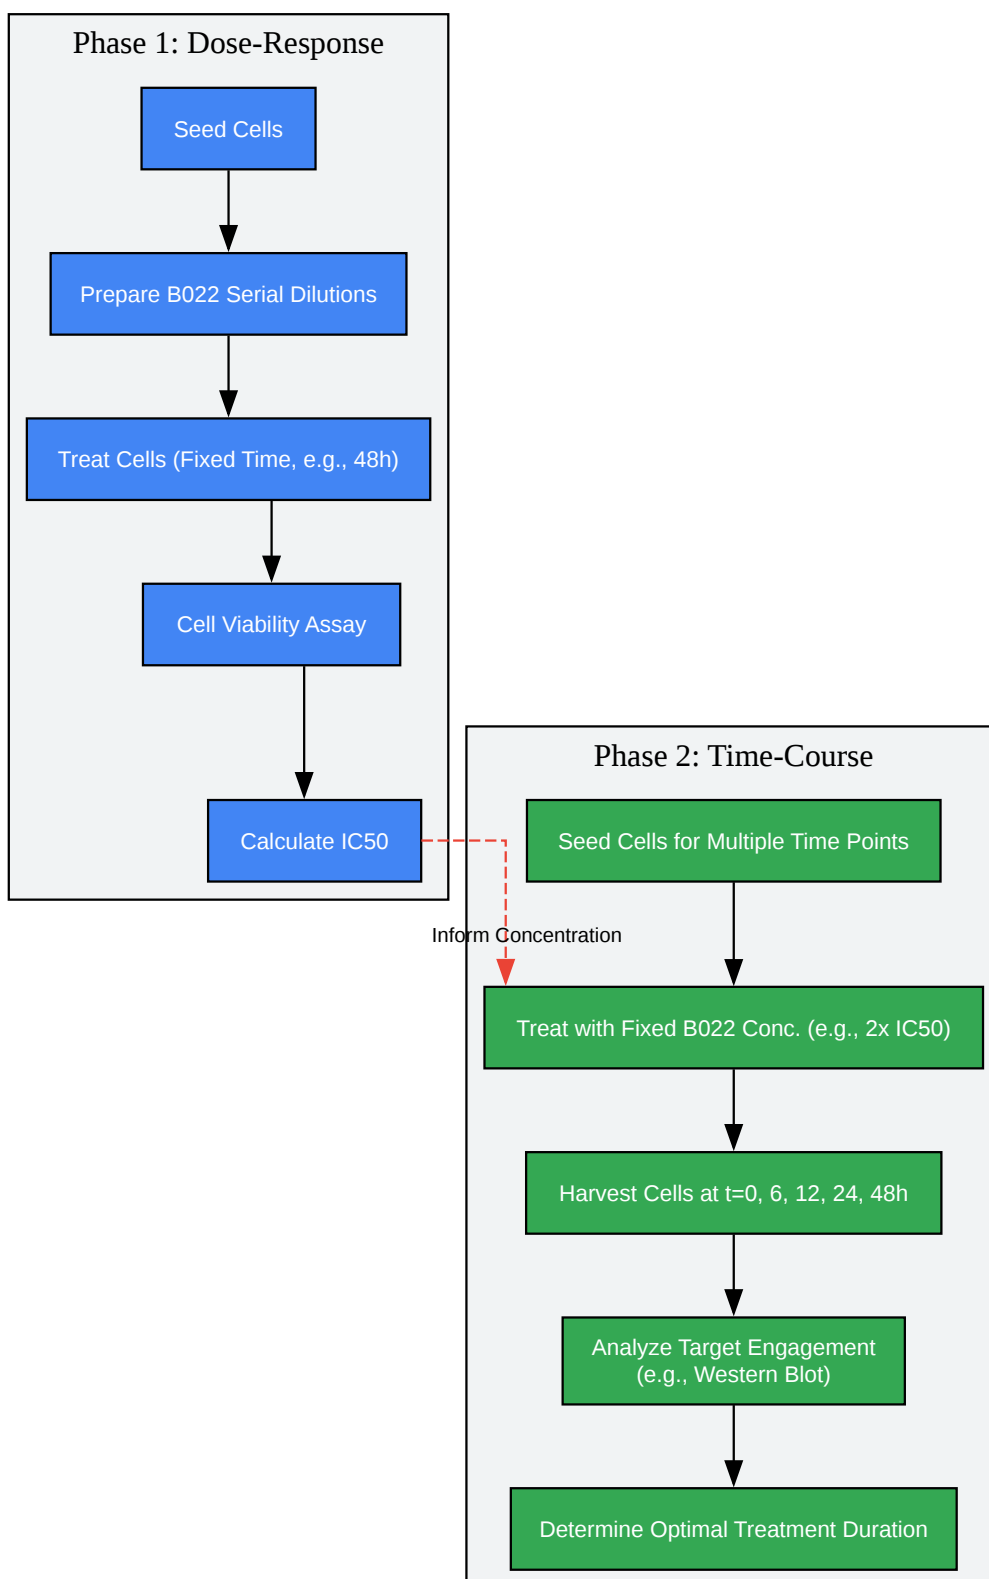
Phase 1: Dose-Response

Seed Cells

Prepare B022 Serial Dilutions

Treat Cells (Fixed Time, e.g., 48h)

Cell Viability Assay

Calculate IC50

Inform Concentration

Phase 2: Time-Course

Seed Cells for Multiple Time Points

Treat with Fixed B022 Conc. (e.g., 2x IC50)

Harvest Cells at t=0, 6, 12, 24, 48h

Analyze Target Engagement (e.g., Western Blot)

Determine Optimal Treatment Duration